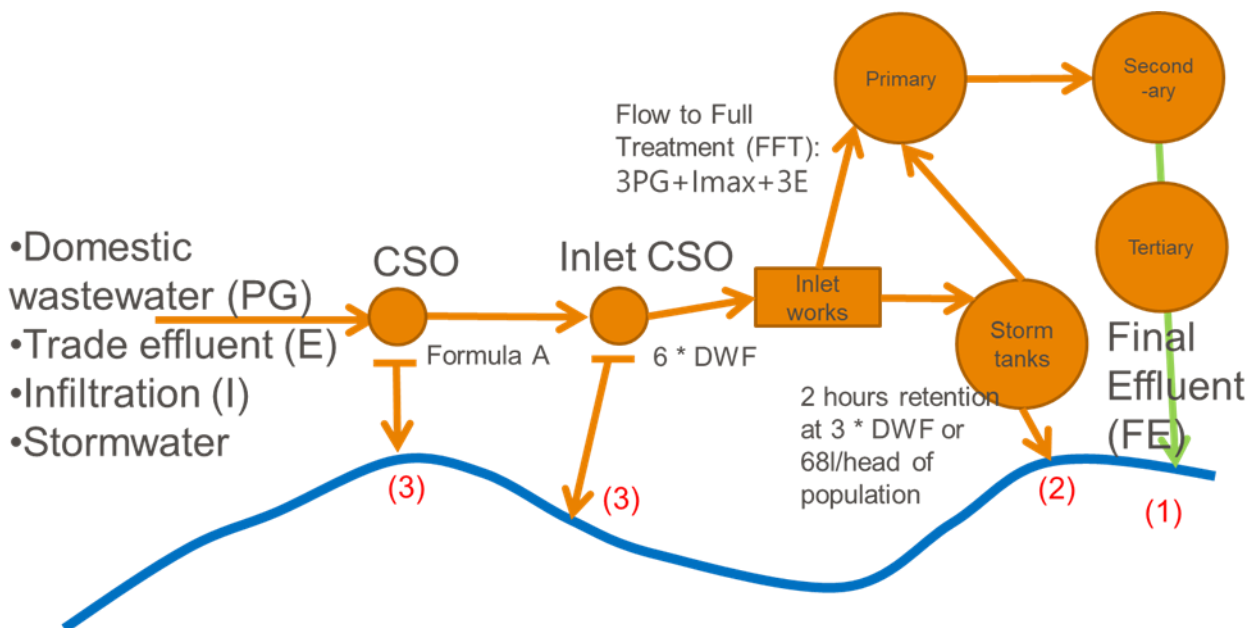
Primary

Second-ary

Flow to Full Treatment (FFT): 3PG+Imax+3E

Tertiary

•Domestic wastewater (PG)
•Trade effluent (E)
•Infiltration (I)
•Stormwater

CSO

Inlet CSO

Inlet works

Storm tanks

Final Effluent (FE)

Formula A

6 * DWF

2 hours retention at 3 * DWF or 68l/head of population

(3)

(3)

(2)

(1)